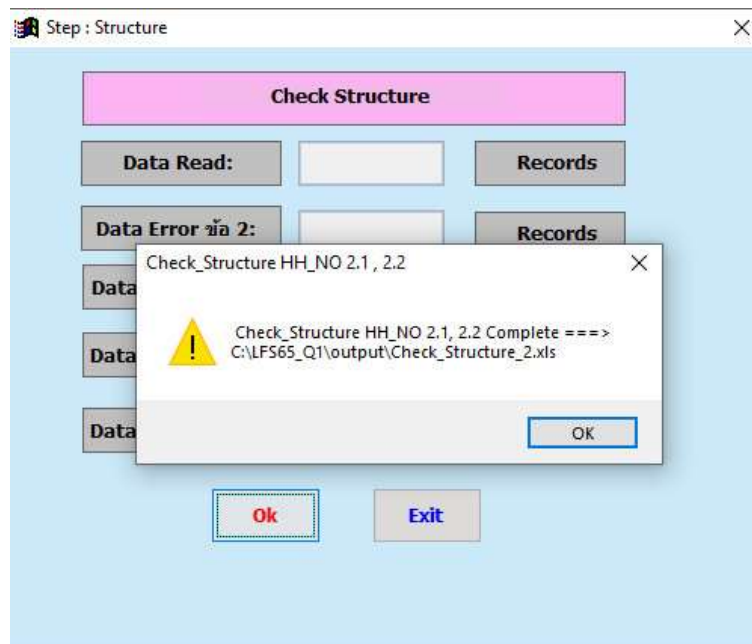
Step : Structure

Check Structure

Data Read:

Records

Data Error ข้อ 2:

Records

Data

Data

Data

Check_Structure HH_NO 2.1 , 2.2

Check_Structure HH_NO 2.1, 2.2 Complete ===> C:\LFS65_Q1\output\Check_Structure_2.xls

OK

Ok

Exit